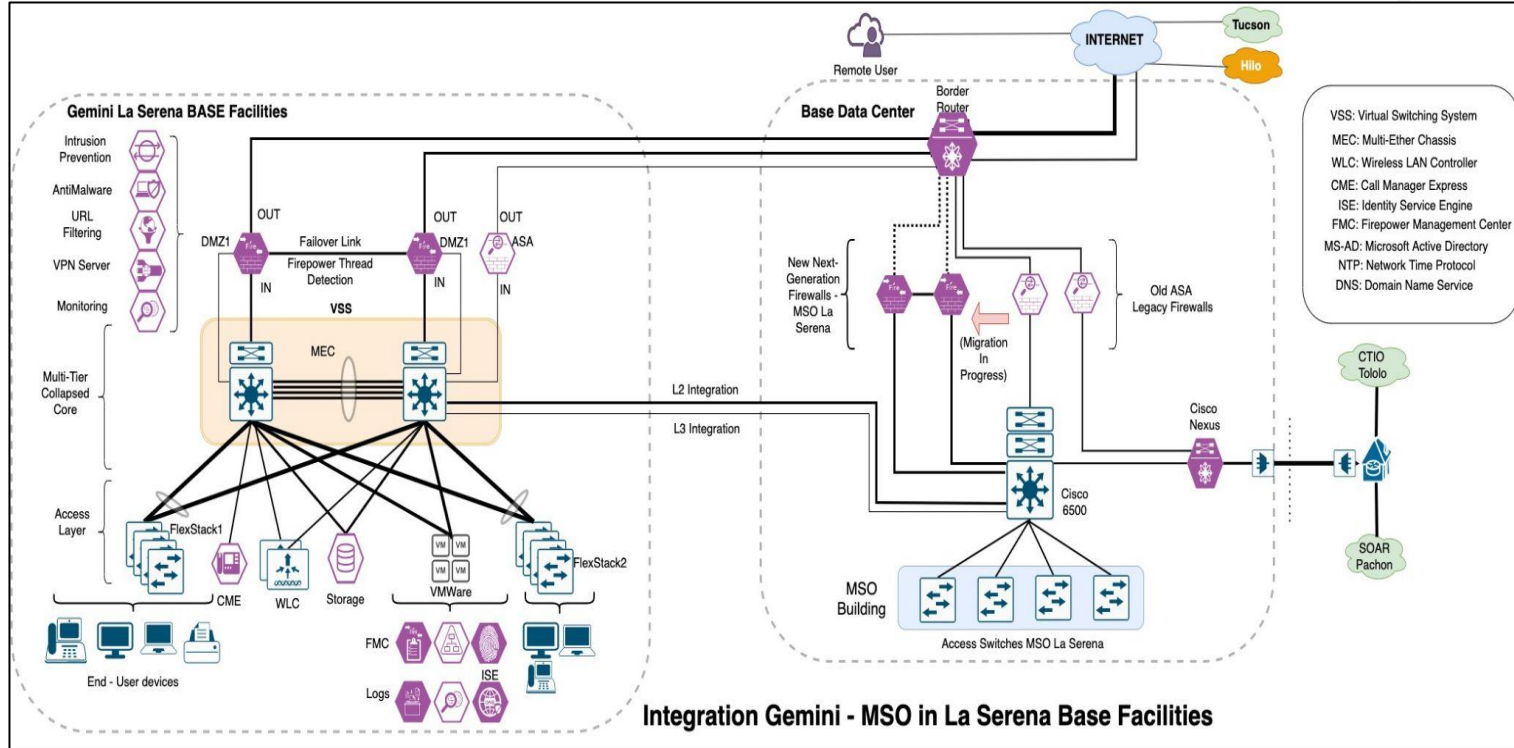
Remote User

INTERNET

Tucson

Hilo

Gemini La Serena BASE Facilities

Intrusion Prevention

AntiMalware

URL Filtering

VPN Server

Monitoring

OUT

DMZ1

Failover Link

Firepower Thread Detection

OUT

DMZ1

OUT

ASA

IN

IN

IN

VSS

MEC

Multi-Tier Collapsed Core

Access Layer

FlexStack1

CME

WLC

Storage

VM VM VM VM

VMWare

FlexStack2

End - User devices

FMC

Logs

ISE

L2 Integration

L3 Integration

Base Data Center

Border Router

New Next-Generation Firewalls - MSO La Serena

(Migration In Progress)

Old ASA Legacy Firewalls

Cisco 6500

Cisco Nexus

MSO Building

Access Switches MSO La Serena

CTIO Tololo

SOAR Pachon

VSS: Virtual Switching System
MEC: Multi-Ether Chassis
WLC: Wireless LAN Controller
CME: Call Manager Express
ISE: Identity Service Engine
FMC: Firepower Management Center
MS-AD: Microsoft Active Directory
NTP: Network Time Protocol
DNS: Domain Name Service

Integration Gemini - MSO in La Serena Base Facilities